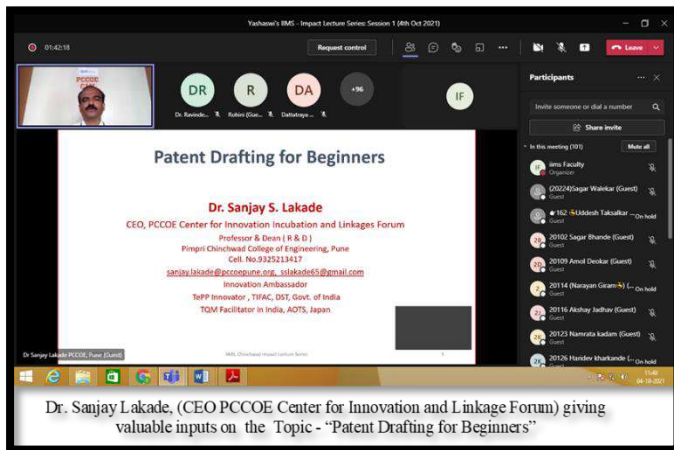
Yashaswi's IIMS - Impact Lecture Series: Session 1 (4th Oct 2021)

01:42:18

Request control

Leave

DR
Dr. Ravinde...

R
Rohini (Gue...

DA
Dattatray...

+96

IF

Participants

Invite someone or dial a number

Share invite

In this meeting (101)

Mute all

iims Faculty
Organizer

(20224)Sagar Walekar (Guest)
Guest

162 Uddesh Taksalkar
Guest
On hold

20102 Sagar Bhande (Guest)
Guest

20109 Amol Deokar (Guest)
Guest

20114 (Narayan Giram
Guest
On hold

20116 Akshay Jadhav (Guest)
Guest

20123 Namrata kadam (Guest)
Guest

20126 Haridev kharkande
On hold

Patent Drafting for Beginners

Dr. Sanjay S. Lakade

CEO, PCCOE Center for Innovation Incubation and Linkages Forum

Professor & Dean ( R & D )

Pimpri Chinchwad College of Engineering, Pune

Cell. No.9325213417

sanjay.lakade@pccoepune.org, sslakade65@gmail.com

Innovation Ambassador

TePP Innovator , TIFAC, DST, Govt. of India

TQM Facilitator in India, AOTS, Japan

IIMS, Chinchwad Impact Lecture Series

Dr Sanjay Lakade PCCOE, Pune (Guest)

11:40
04-10-2021

Dr. Sanjay Lakade, (CEO PCCOE Center for Innovation and Linkage Forum) giving valuable inputs on the Topic - "Patent Drafting for Beginners"